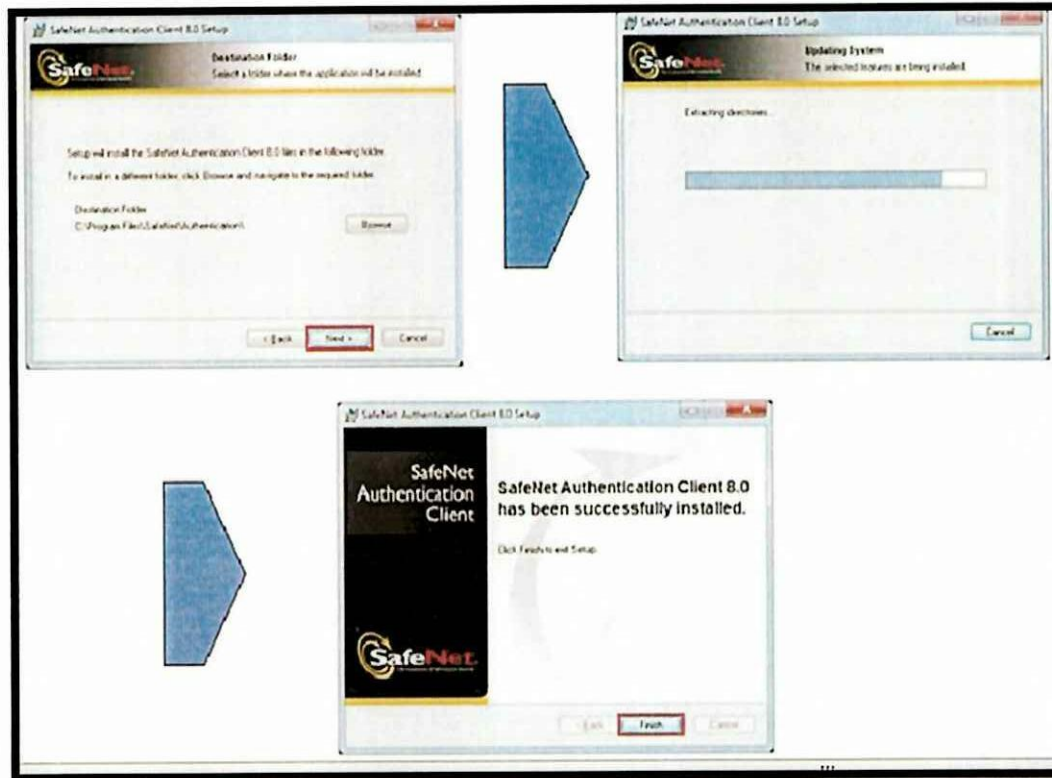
SafeNet Authentication Client 8.0 Setup

SafeNet

Destination Folder
Select a folder where the application will be installed

Setup will install the SafeNet Authentication Client 8.0 files in the following folder.

To install in a different folder, click Browse and navigate to the required folder.

Destination Folder
C:\Program Files\SafeNet\Authentication\

Browse

< Back
Next >
Cancel

SafeNet Authentication Client 8.0 Setup

SafeNet

Updating System
The selected features are being installed.

Extracting directories...

Cancel

SafeNet Authentication Client 8.0 Setup

SafeNet
Authentication
Client

SafeNet Authentication Client 8.0 has been successfully installed.

Click Finish to exit Setup.

SafeNet

Back
Finish
Cancel